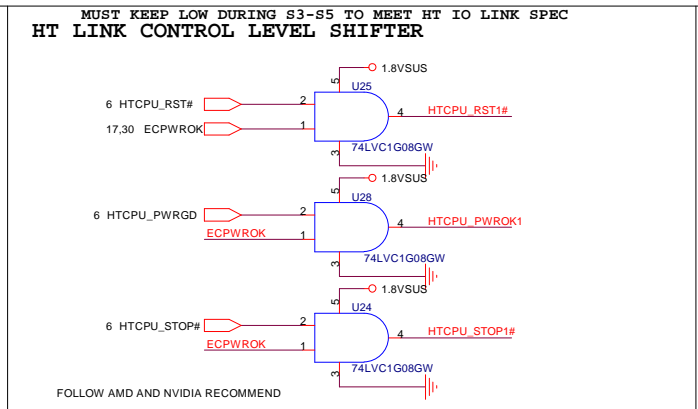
MUST KEEP LOW DURING S3-S5 TO MEET HT IO LINK SPEC
HT LINK CONTROL LEVEL SHIFTER

5
1.8VSUS
U25
6 HTCPU_RST#
2
4
HTCPU_RST1#
17,30 ECPWROK
1
3
74LVC1G08GW

5
1.8VSUS
U28
6 HTCPU_PWRGD
2
4
HTCPU_PWROK1
ECPWROK
1
3
74LVC1G08GW

5
1.8VSUS
U24
6 HTCPU_STOP#
2
4
HTCPU_STOP1#
ECPWROK
1
3
74LVC1G08GW

FOLLOW AMD AND NVIDIA RECOMMEND